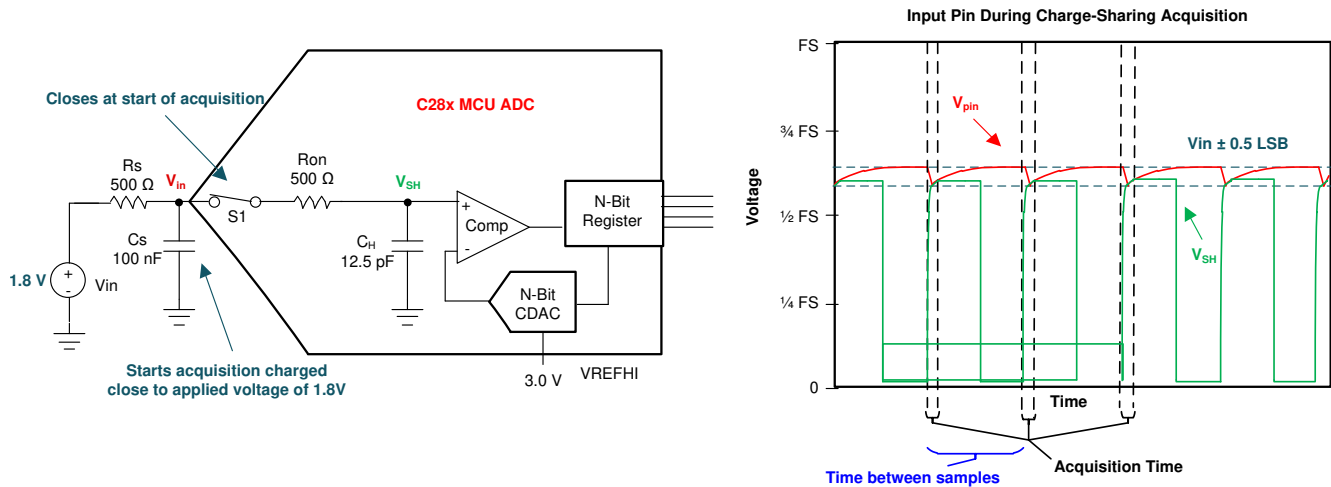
Closes at start of acquisition

C28x MCU ADC

Rs
500 Ω

$V_{in}$

Ron
500 Ω

$V_{SH}$

S1

+
Comp
-

N-Bit
Register

Cs
100 nF

$C_H$
12.5 pF

1.8 V

+
-

Vin

N-Bit
CDAC

Starts acquisition charged close to applied voltage of 1.8V

3.0 V

VREFHI

Input Pin During Charge-Sharing Acquisition

FS

¾ FS

½ FS

¼ FS

0

Voltage

$V_{pin}$

Vin ± 0.5 LSB

$V_{SH}$

Time

Time between samples

Acquisition Time